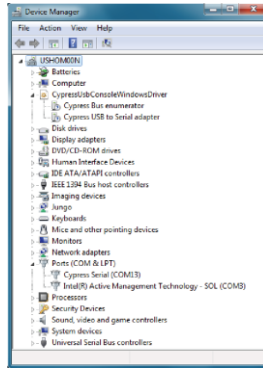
Device Manager

File Action View Help

USHOM00N
Batteries
Computer
CypressUsbConsoleWindowsDriver
Cypress Bus enumerator
Cypress USB to Serial adapter
Disk drives
Display adapters
DVD/CD-ROM drives
Human Interface Devices
IDE ATA/ATAPI controllers
IEEE 1394 Bus host controllers
Imaging devices
Jungo
Keyboards
Mice and other pointing devices
Monitors
Network adapters
Ports (COM & LPT)
Cypress Serial (COM13)
Intel(R) Active Management Technology - SOL (COM3)
Processors
Security Devices
Sound, video and game controllers
System devices
Universal Serial Bus controllers